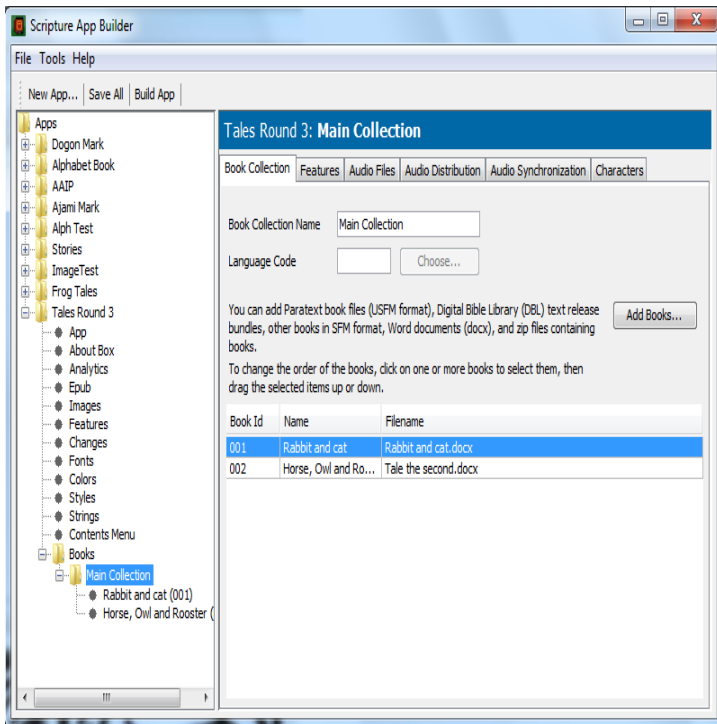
Scripture App Builder

File Tools Help

New App... Save All Build App

Apps
Dogon Mark
Alphabet Book
AAIP
Ajami Mark
Alph Test
Stories
ImageTest
Frog Tales
Tales Round 3
App
About Box
Analytics
Epub
Images
Features
Changes
Fonts
Colors
Styles
Strings
Contents Menu
Books
Main Collection
Rabbit and cat (001)
Horse, Owl and Rooster (

Tales Round 3: Main Collection

Book Collection | Features | Audio Files | Audio Distribution | Audio Synchronization | Characters

Book Collection Name Main Collection

Language Code Choose...

You can add Paratext book files (USFM format), Digital Bible Library (DBL) text release bundles, other books in SFM format, Word documents (docx), and zip files containing books.

To change the order of the books, click on one or more books to select them, then drag the selected items up or down.

Add Books...

| Book Id | Name | Filename |
|---|---|---|
| 001 | Rabbit and cat | Rabbit and cat.docx |
| 002 | Horse, Owl and Ro... | Tale the second.docx |